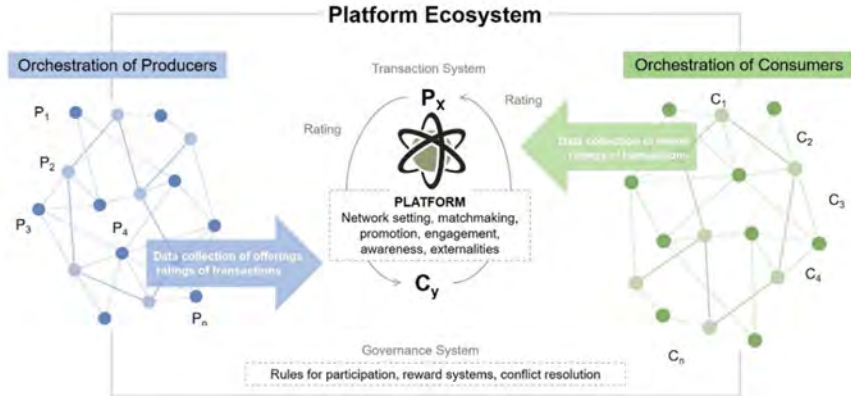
Platform Ecosystem

Orchestration of Producers

$P_1$

$P_2$

$P_3$

$P_4$

$P_n$

Data collection of offerings ratings of transactions

Transaction System

Rating

$P_X$

Rating

PLATFORM

Network setting, matchmaking, promotion, engagement, awareness, externalities

$C_y$

Orchestration of Consumers

Data collection of needs ratings of transactions

$C_1$

$C_2$

$C_3$

$C_4$

$C_n$

Governance System

Rules for participation, reward systems, conflict resolution